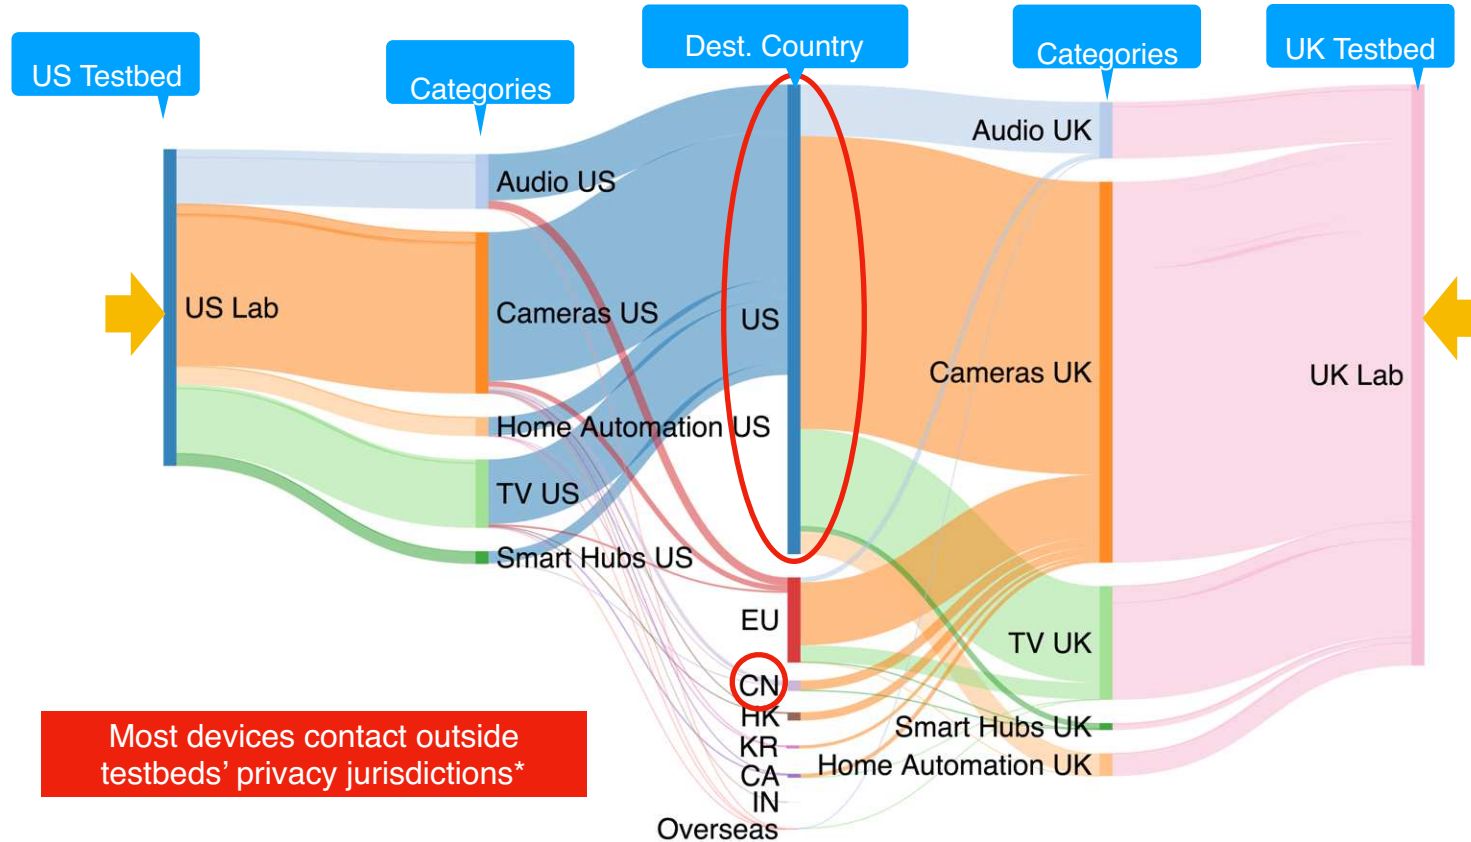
US Testbed

Categories

Dest. Country

Categories

UK Testbed

US Lab

Audio US

Cameras US

Home Automation US

TV US

Smart Hubs US

US

EU

CN

HK

KR

CA

IN

Overseas

Audio UK

Cameras UK

TV UK

Smart Hubs UK

Home Automation UK

UK Lab

Most devices contact outside testbeds' privacy jurisdictions*